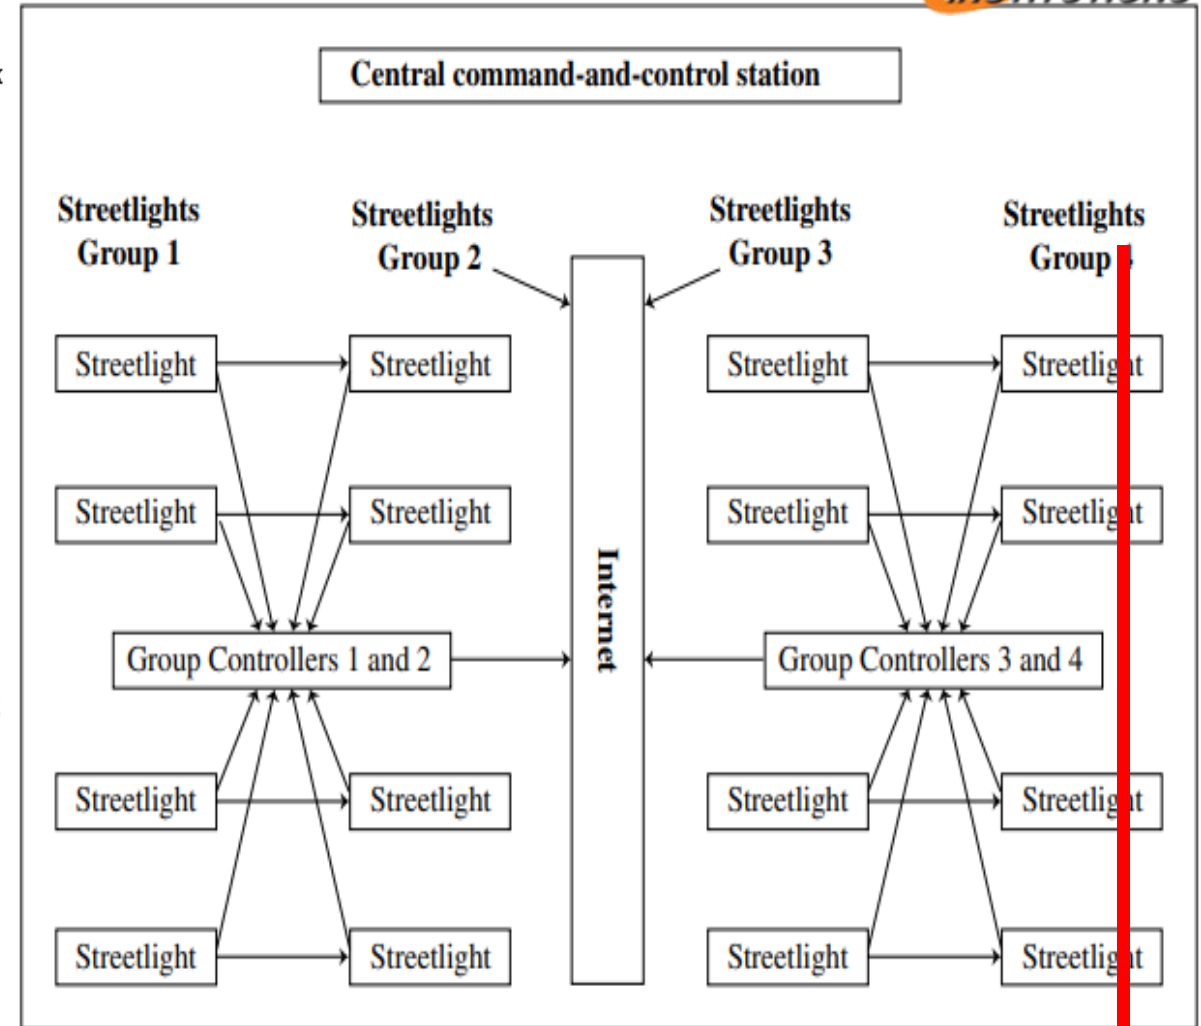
Central command-and-control station

Streetlights Group 1

Streetlights Group 2

Streetlights Group 3

Streetlights Group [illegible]

Streetlight

Streetlight

Streetlight

Streetlig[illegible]t

Streetlight

Streetlight

Streetlight

Streetlig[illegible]t

Internet

Group Controllers 1 and 2

Group Controllers 3 and 4

Streetlight

Streetlight

Streetlight

Streetlig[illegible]t

Streetlight

Streetlight

Streetlight

Streetlig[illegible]t